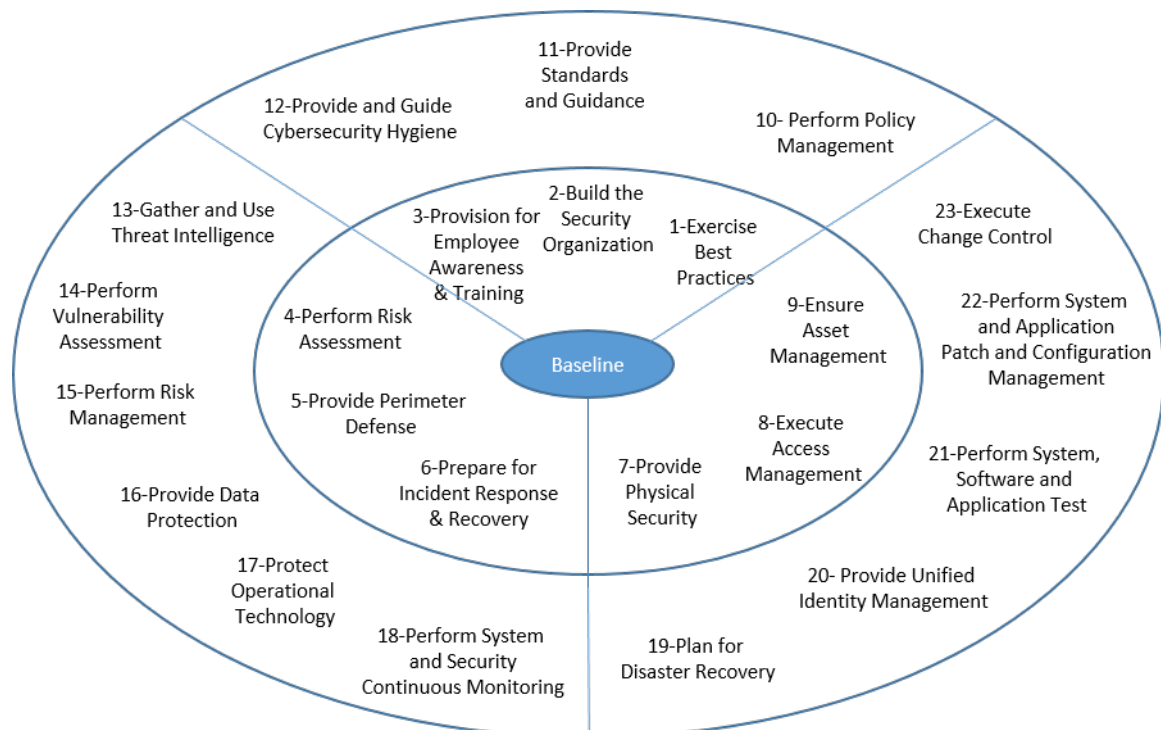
11-Provide Standards and Guidance

12-Provide and Guide Cybersecurity Hygiene

10- Perform Policy Management

2-Build the Security Organization

3-Provision for Employee Awareness & Training

1-Exercise Best Practices

13-Gather and Use Threat Intelligence

23-Execute Change Control

14-Perform Vulnerability Assessment

4-Perform Risk Assessment

9-Ensure Asset Management

22-Perform System and Application Patch and Configuration Management

Baseline

15-Perform Risk Management

5-Provide Perimeter Defense

8-Execute Access Management

21-Perform System, Software and Application Test

6-Prepare for Incident Response & Recovery

7-Provide Physical Security

16-Provide Data Protection

17-Protect Operational Technology

20- Provide Unified Identity Management

18-Perform System and Security Continuous Monitoring

19-Plan for Disaster Recovery